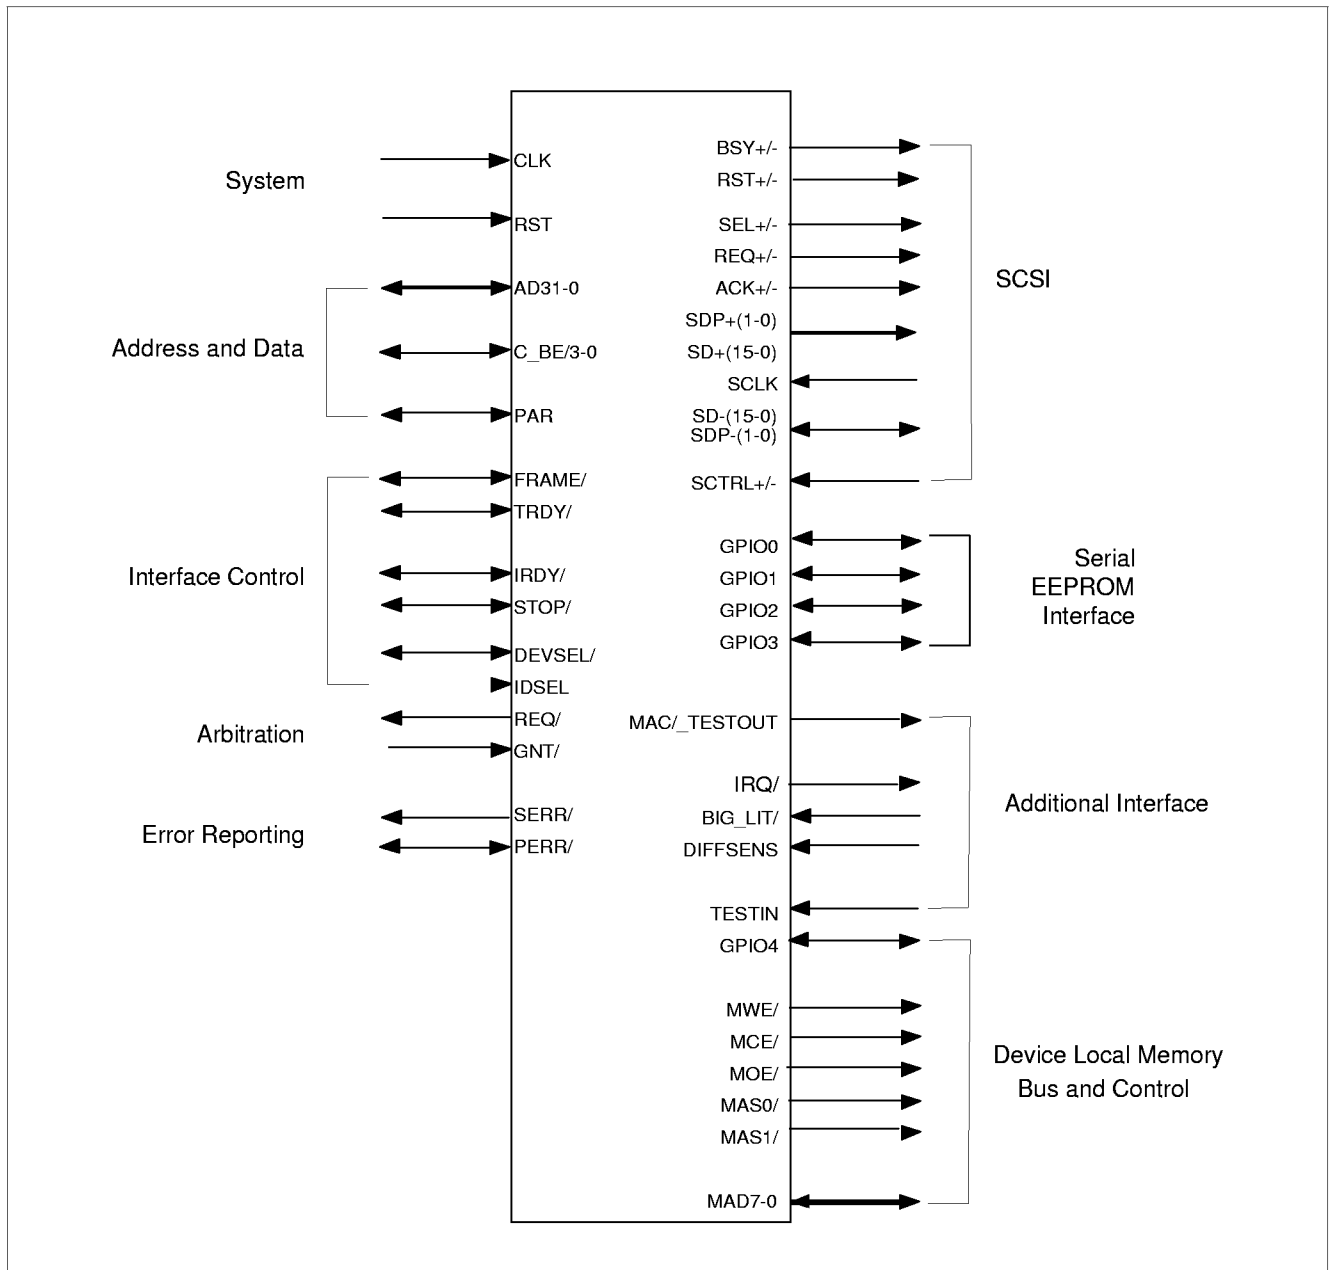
System

CLK

RST

Address and Data

AD31-0

C_BE/3-0

PAR

Interface Control

FRAME/

TRDY/

IRDY/

STOP/

DEVSEL/

IDSEL

Arbitration

REQ/

GNT/

Error Reporting

SERR/

PERR/

BSY+/-

RST+/-

SEL+/-

REQ+/-

ACK+/-

SDP+(1-0)

SD+(15-0)

SCLK

SD-(15-0)
SDP-(1-0)

SCTRL+/-

SCSI

GPIO0

GPIO1

GPIO2

GPIO3

Serial EEPROM Interface

MAC/_TESTOUT

IRQ/

BIG_LIT/

DIFFSENS

TESTIN

Additional Interface

GPIO4

MWE/

MCE/

MOE/

MAS0/

MAS1/

MAD7-0

Device Local Memory Bus and Control